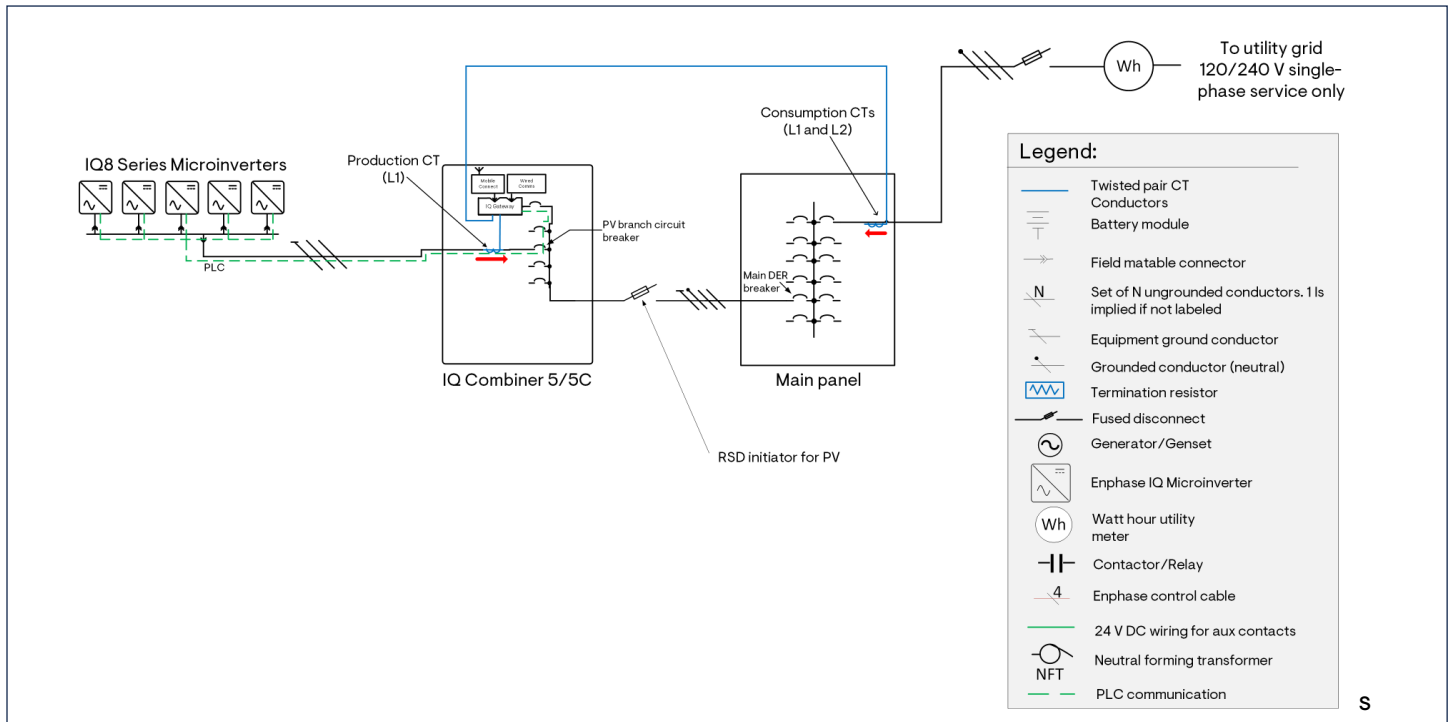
To utility grid 120/240 V single-phase service only

Wh

Consumption CTs (L1 and L2)

IQ8 Series Microinverters

Production CT (L1)

Mobile Connect

Wired Comms

IQ Gateway

PV branch circuit breaker

PLC

Main DER breaker

IQ Combiner 5/5C

Main panel

RSD initiator for PV

Legend:

Twisted pair CT Conductors

Battery module

Field matable connector

N

Set of N ungrounded conductors. 1 Is implied if not labeled

Equipment ground conductor

Grounded conductor (neutral)

Termination resistor

Fused disconnect

Generator/Genset

Enphase IQ Microinverter

Wh

Watt hour utility meter

Contactor/Relay

4

Enphase control cable

24 V DC wiring for aux contacts

NFT

Neutral forming transformer

PLC communication

S